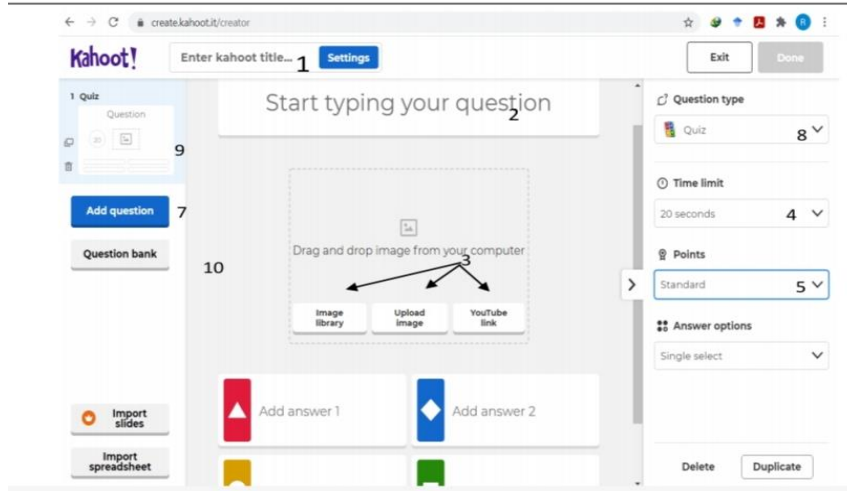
create.kahoot.it/creator

Kahoot!

Enter kahoot title... 1 Settings

Exit Done

1 Quiz

Question

9

Add question 7

Question bank

10

Import slides

Import spreadsheet

Start typing your question 2

Drag and drop image from your computer

3

Image library

Upload image

YouTube link

Add answer 1

Add answer 2

Question type

Quiz 8

Time limit

20 seconds 4

Points

Standard 5

Answer options

Single select

Delete Duplicate